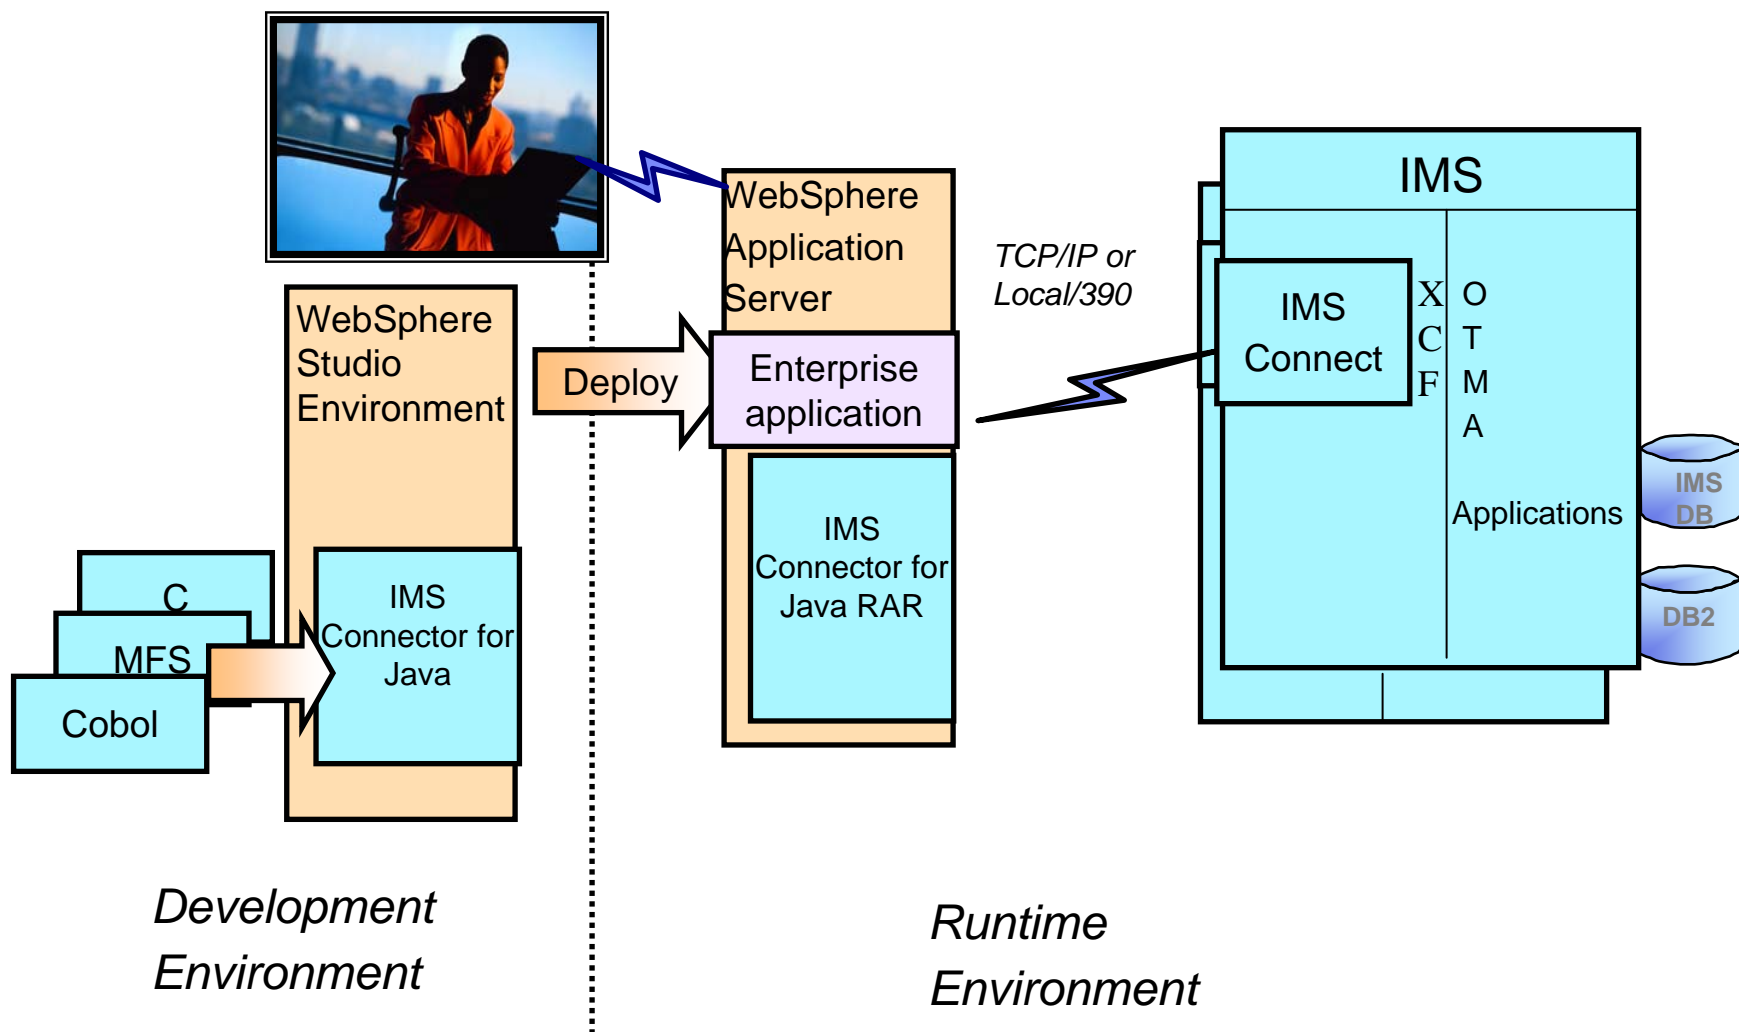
WebSphere Application Server

TCP/IP or Local/390

IMS

WebSphere Studio Environment

Deploy

Enterprise application

IMS Connect

X C F

O T M A

Applications

IMS DB

DB2

IMS Connector for Java RAR

C

MFS

Cobol

IMS Connector for Java

Development Environment

Runtime Environment